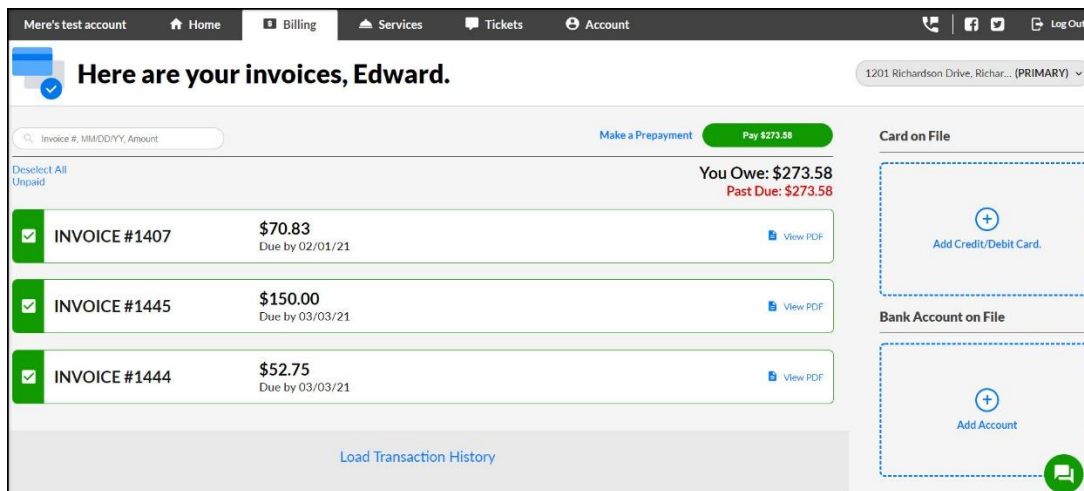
Mere's test account Home Billing Services Tickets Account Log Out

Here are your invoices, Edward.

1201 Richardson Drive, Richar... (PRIMARY)

Invoice #, MM/DD/YY, Amount

Make a Prepayment

Pay $273.58

Card on File

Deselect All
Unpaid

You Owe: $273.58
Past Due: $273.58

INVOICE #1407 $70.83 Due by 02/01/21 View PDF

Add Credit/Debit Card.

INVOICE #1445 $150.00 Due by 03/03/21 View PDF

Bank Account on File

INVOICE #1444 $52.75 Due by 03/03/21 View PDF

Add Account

Load Transaction History